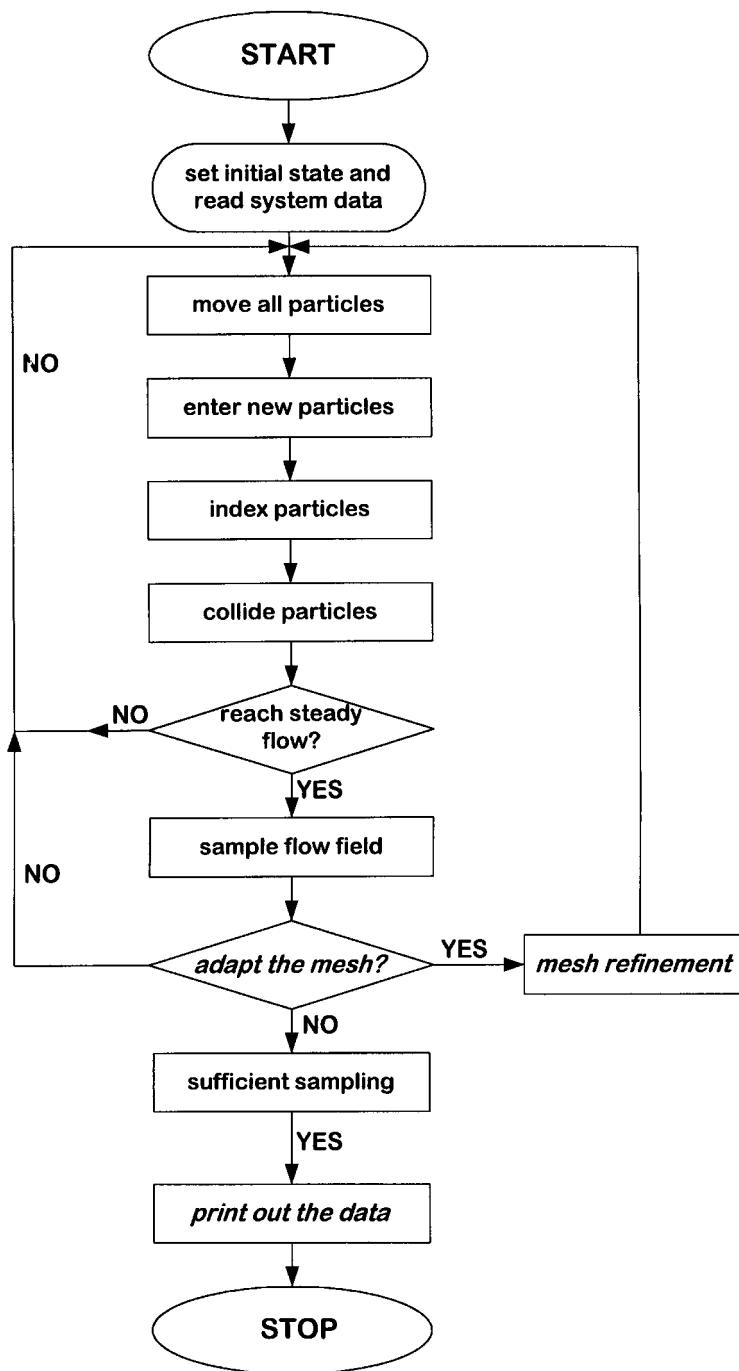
START

set initial state and read system data

move all particles

NO

enter new particles

index particles

collide particles

NO

reach steady flow?

YES

sample flow field

NO

adapt the mesh?

YES

mesh refinement

NO

sufficient sampling

YES

print out the data

STOP